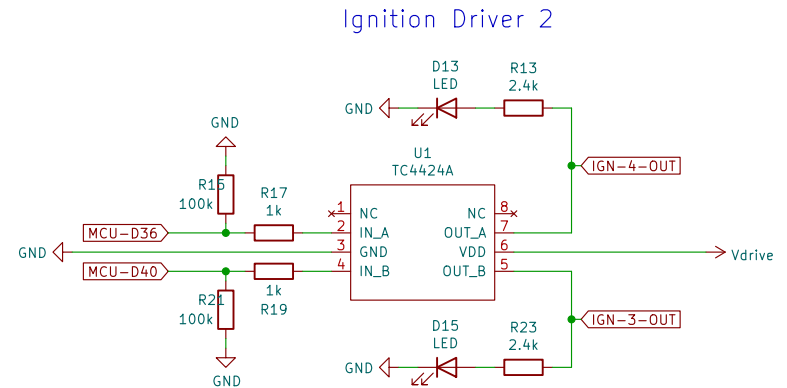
Ignition Driver 2

D13
LED
R13
2.4k
GND

GND
R15
100k

U1
TC4424A
IGN-4-OUT

R17
1k

MCU-D36
1 NC
2 IN_A
3 GND
4 IN_B
8 NC
7 OUT_A
6 VDD
5 OUT_B
GND
Vdrive
MCU-D40
1k
R19
R21
100k
IGN-3-OUT

D15
LED
R23
2.4k
GND
GND